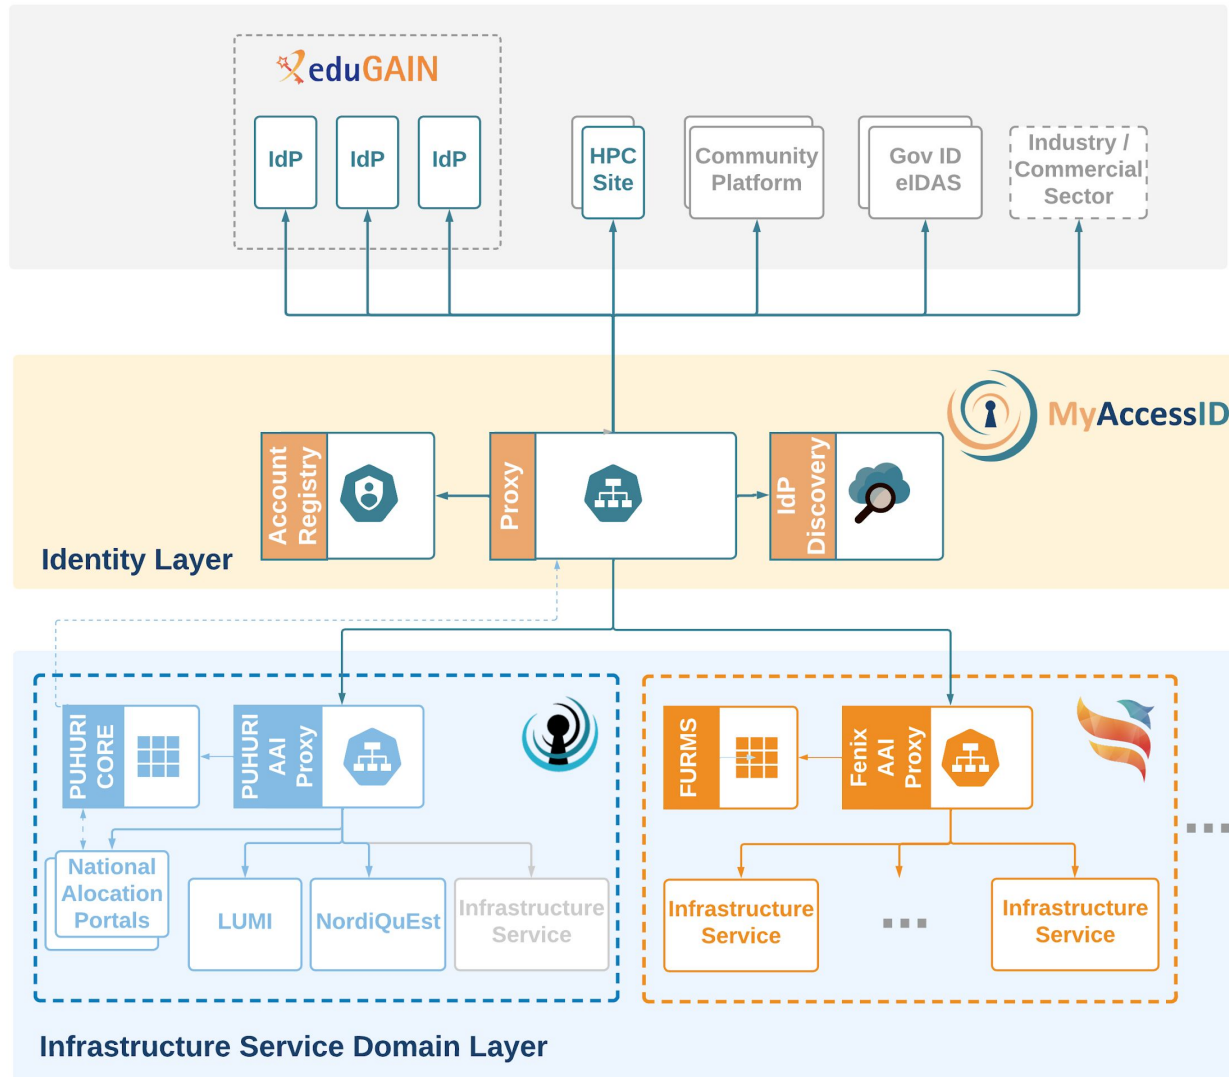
eduGAIN

IdP

IdP

IdP

HPC Site

Community Platform

Gov ID eIDAS

Industry / Commercial Sector

MyAccessID

Account Registry

Proxy

IdP Discovery

Identity Layer

PUHURI CORE

PUHURI AAI Proxy

National Alocation Portals

LUMI

NordiQuEst

Infrastructure Service

FURMS

Fenix AAI Proxy

Infrastructure Service

...

Infrastructure Service

...

Infrastructure Service Domain Layer